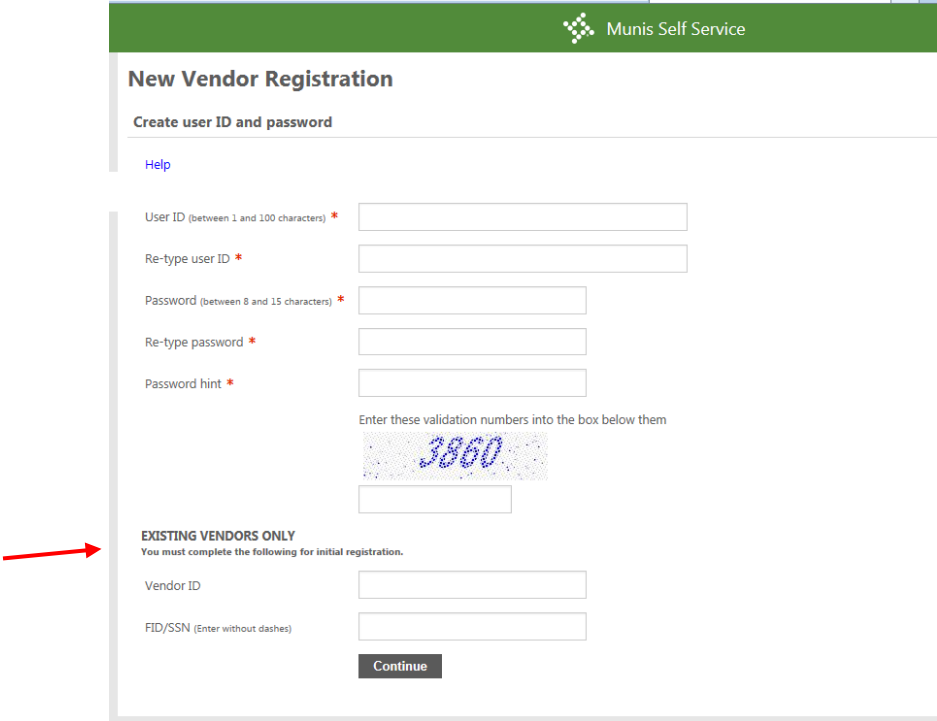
Munis Self Service

New Vendor Registration

Create user ID and password

Help

User ID (between 1 and 100 characters) *

Re-type user ID *

Password (between 8 and 15 characters) *

Re-type password *

Password hint *

Enter these validation numbers into the box below them

3860

EXISTING VENDORS ONLY
You must complete the following for initial registration.

Vendor ID

FID/SSN (Enter without dashes)

Continue